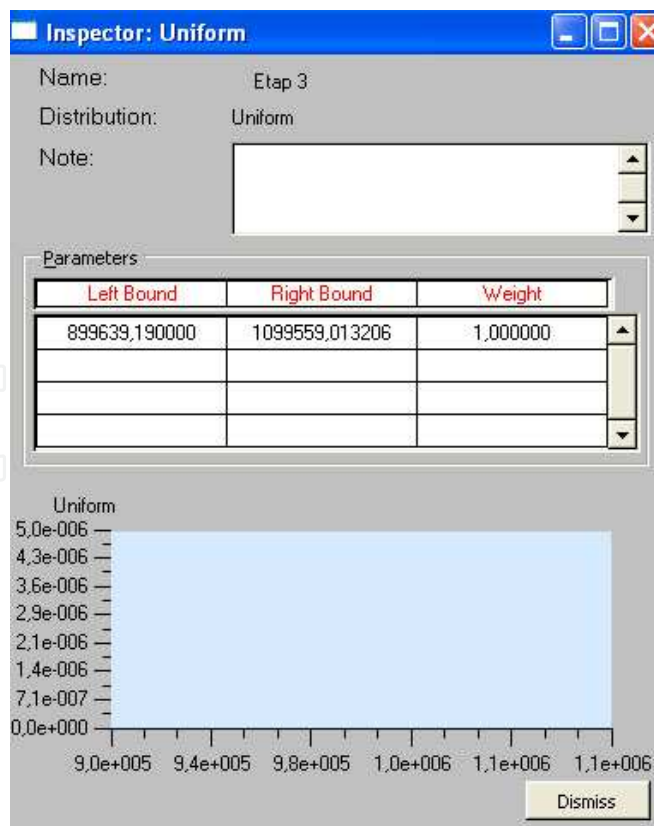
Inspector: Uniform

Name: Etap 3

Distribution: Uniform

Note:

Parameters

| Left Bound | Right Bound | Weight |
|---|---|---|
| 899639,190000 | 1099559,013206 | 1,000000 |
| | | |
| | | |
| | | |

Uniform

5,0e-006
4,3e-006
3,6e-006
2,9e-006
2,1e-006
1,4e-006
7,1e-007
0,0e+000

9,0e+005 9,4e+005 9,8e+005 1,0e+006 1,1e+006 1,1e+006

Dismiss